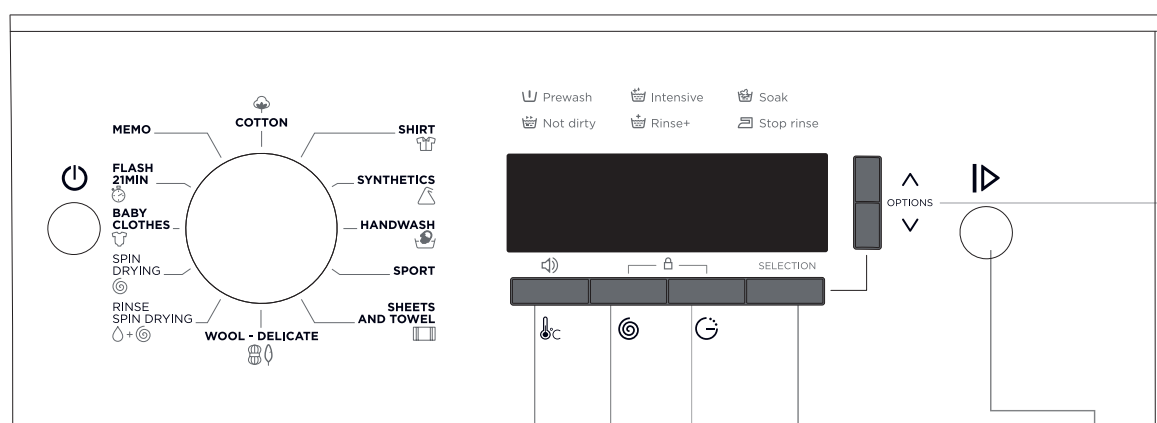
Prewash
Not dirty
Intensive
Rinse+
Soak
Stop rinse

COTTON
MEMO
FLASH 21MIN
BABY CLOTHES
SPIN DRYING
RINSE SPIN DRYING
WOOL - DELICATE
SHIRT
SYNTHETICS
HANDWASH
SPORT
SHEETS AND TOWEL

OPTIONS
SELECTION
°C